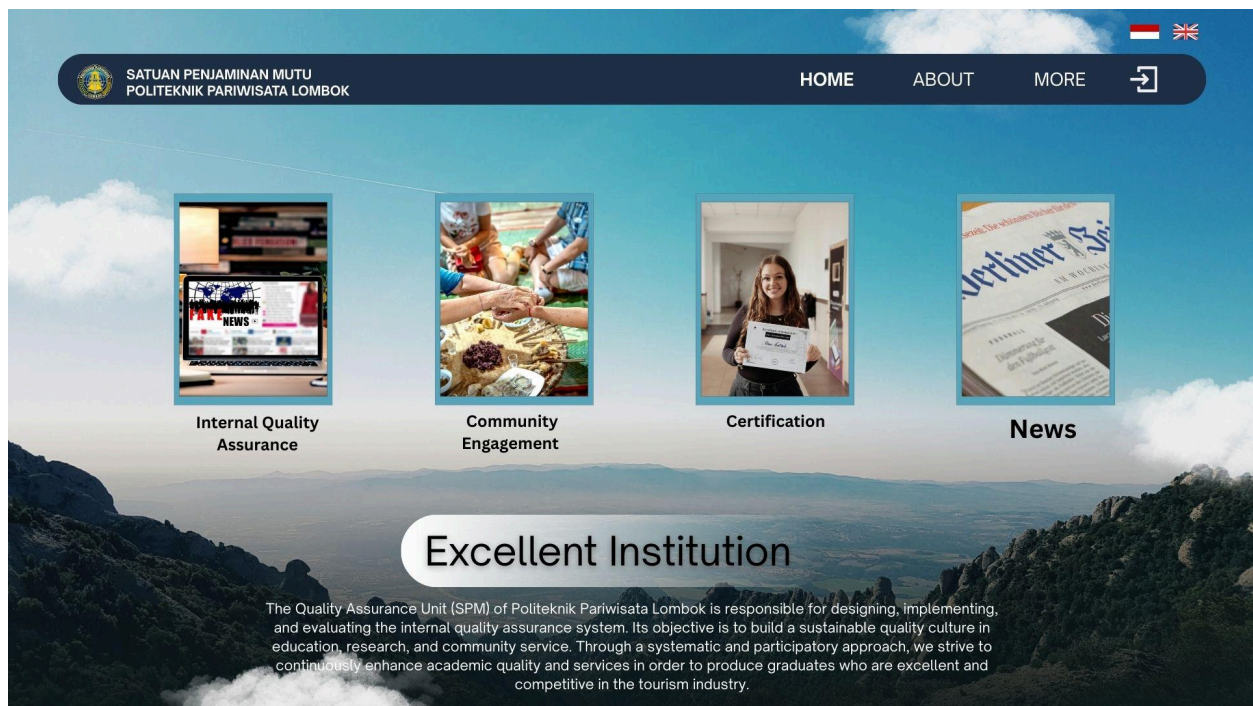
SATUAN PENJAMINAN MUTU
POLITEKNIK PARIWISATA LOMBOK

HOME ABOUT MORE

FAKE NEWS

Internal Quality Assurance

Community Engagement

Certification

Berliner

News

Excellent Institution

The Quality Assurance Unit (SPM) of Politeknik Pariwisata Lombok is responsible for designing, implementing, and evaluating the internal quality assurance system. Its objective is to build a sustainable quality culture in education, research, and community service. Through a systematic and participatory approach, we strive to continuously enhance academic quality and services in order to produce graduates who are excellent and competitive in the tourism industry.